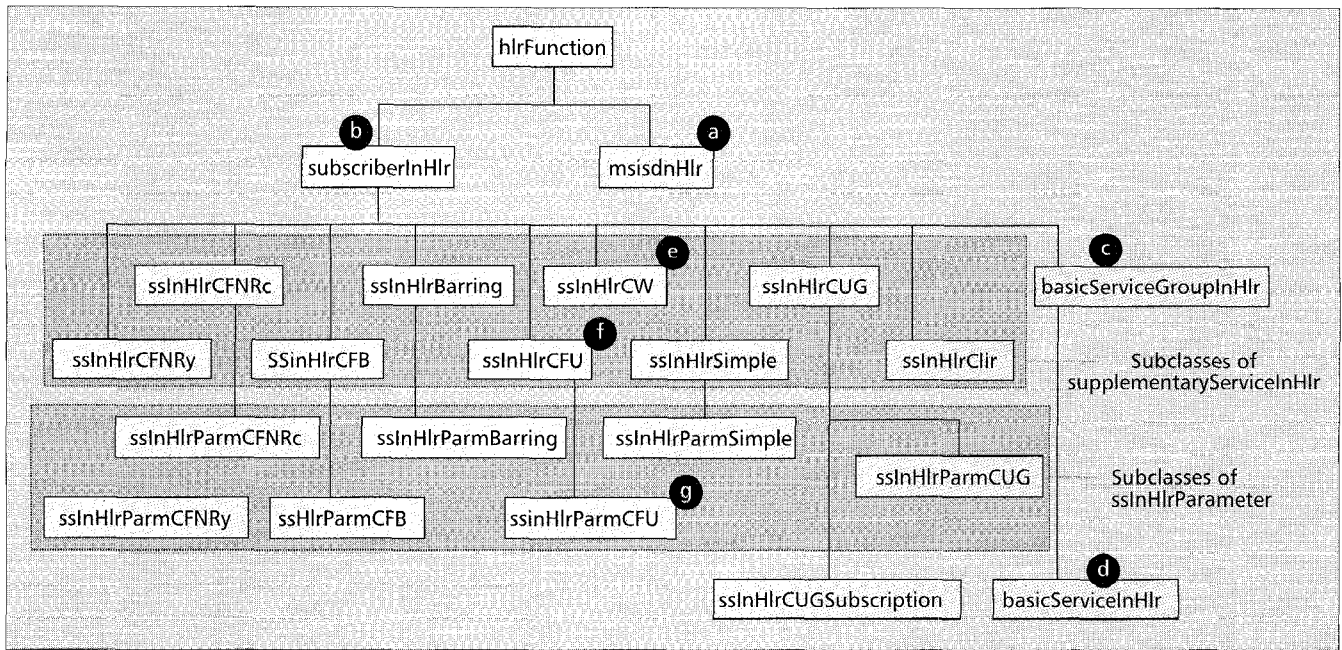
hlrFunction

b subscriberInHlr

a msisdnHlr

ssInHlrCFNRc

ssInHlrBarring

e ssInHlrCW

ssInHlrCUG

c basicServiceGroupInHlr

ssInHlrCFNRy

SSinHlrCFB

f ssInHlrCFU

ssInHlrSimple

ssInHlrClir

Subclasses of supplementaryServiceInHlr

ssInHlrParmCFNRc

ssInHlrParmBarring

ssInHlrParmSimple

ssInHlrParmCUG

Subclasses of ssInHlrParameter

ssInHlrParmCFNRy

ssHlrParmCFB

g ssinHlrParmCFU

ssInHlrCUGSubscription

d basicServiceInHlr